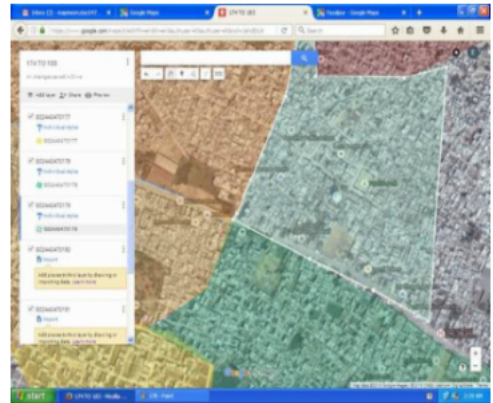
Inbox (2) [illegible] | Google Maps | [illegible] | YouTube | Google Maps

https://www.google.com/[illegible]

Search

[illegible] TO 100

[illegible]

Add layer | Share | Preview

002446470177

Individual styles

002446470177

002446470178

Individual styles

002446470178

002446470179

Individual styles

002446470179

002446470180

Import

Add places to this layer by drawing or importing data. Learn more

002446470181

Import

Add places to this layer by drawing or importing data. Learn more

start | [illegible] | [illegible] - Paint